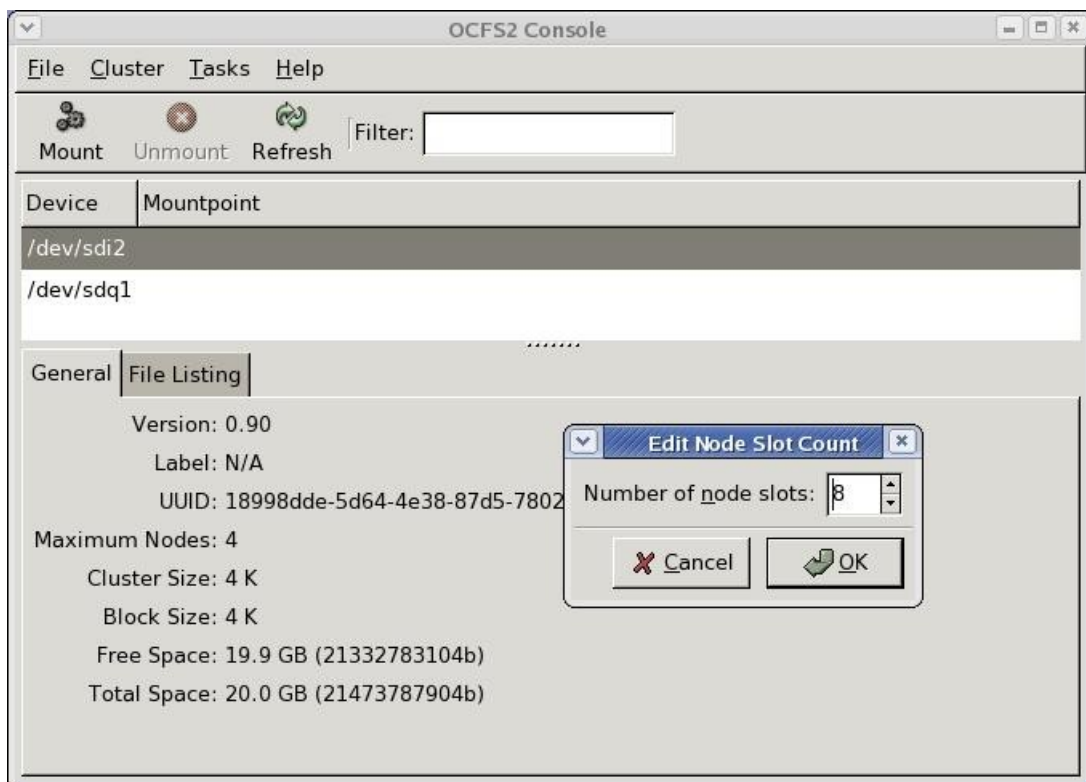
OCFS2 Console

File Cluster Tasks Help

Mount Unmount Refresh Filter:

| Device | Mountpoint |
|---|---|
| /dev/sdi2 | |
| /dev/sdq1 | |

General File Listing

Version: 0.90

Label: N/A

UUID: 18998dde-5d64-4e38-87d5-7802

Maximum Nodes: 4

Cluster Size: 4 K

Block Size: 4 K

Free Space: 19.9 GB (21332783104b)

Total Space: 20.0 GB (21473787904b)

Edit Node Slot Count

Number of node slots: 8

Cancel OK